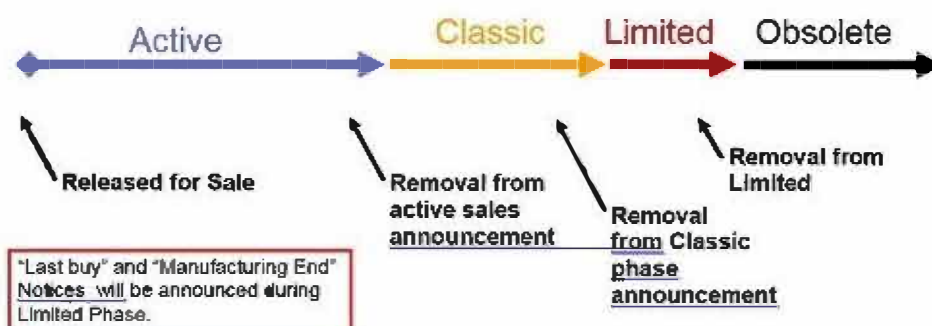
Active

Classic

Limited

Obsolete

Released for Sale

Removal from active sales announcement

Removal from Classic phase announcement

Removal from Limited

"Last buy" and "Manufacturing End" Notices will be announced during Limited Phase.